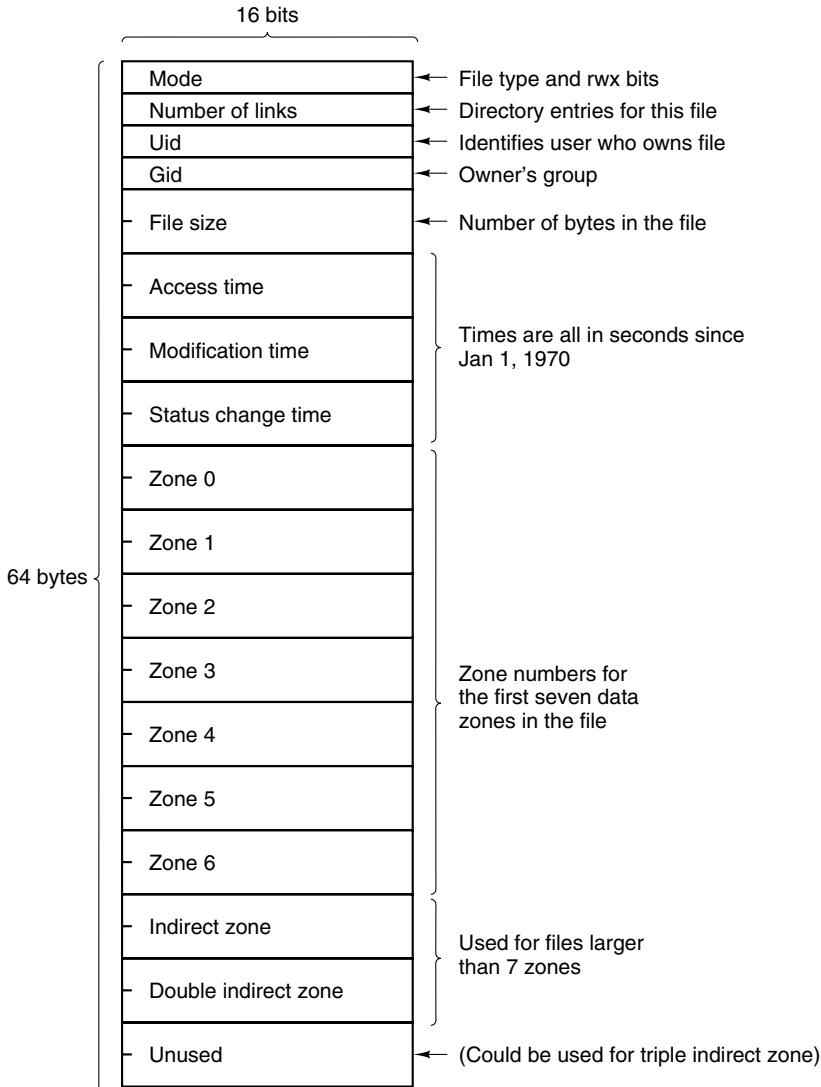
16 bits

64 bytes

Mode
File type and rwx bits

Number of links
Directory entries for this file

Uid
Identifies user who owns file

Gid
Owner's group

File size
Number of bytes in the file

Access time

Modification time

Status change time

Times are all in seconds since Jan 1, 1970

Zone 0

Zone 1

Zone 2

Zone 3

Zone 4

Zone 5

Zone 6

Zone numbers for the first seven data zones in the file

Indirect zone

Double indirect zone

Used for files larger than 7 zones

Unused
(Could be used for triple indirect zone)